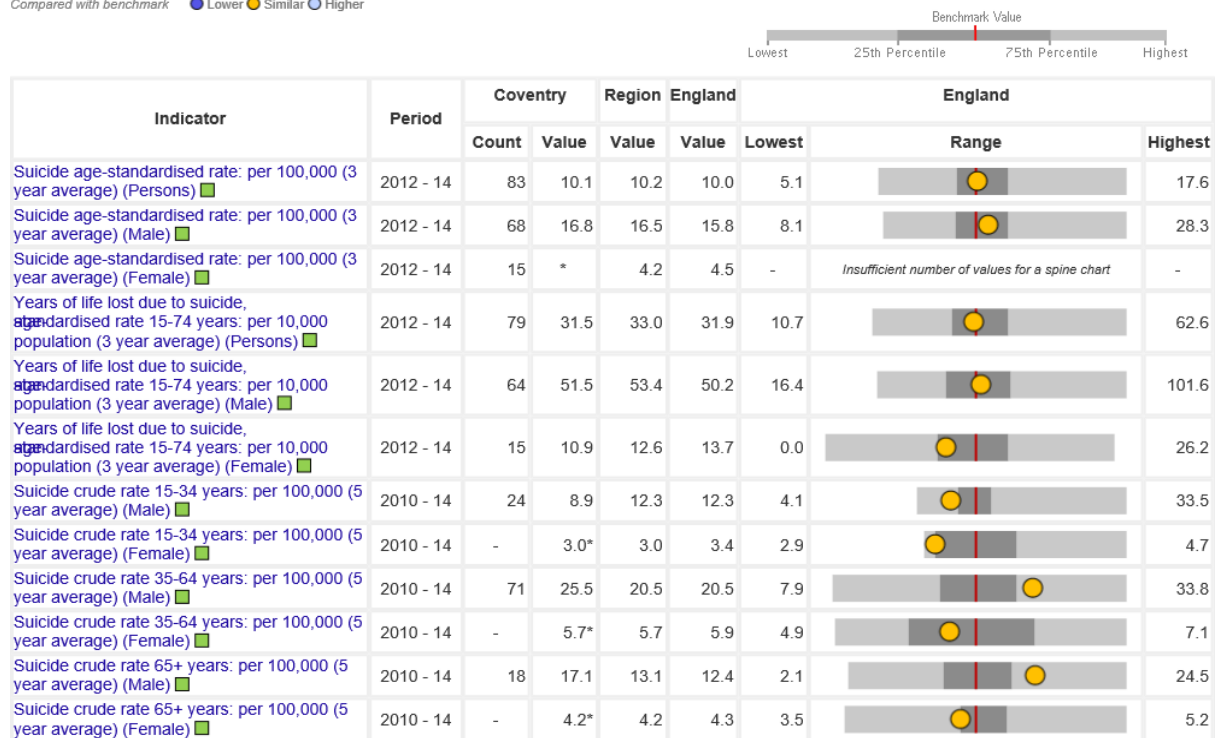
Compared with benchmark Lower Similar Higher

Benchmark Value

Lowest 25th Percentile 75th Percentile Highest

| Indicator | Period | Coventry Count | Coventry Value | Region Value | England Value | England Lowest | England Range | England Highest |
|---|---|---|---|---|---|---|---|---|
| Suicide age-standardised rate: per 100,000 (3 year average) (Persons) | 2012 - 14 | 83 | 10.1 | 10.2 | 10.0 | 5.1 | | 17.6 |
| Suicide age-standardised rate: per 100,000 (3 year average) (Male) | 2012 - 14 | 68 | 16.8 | 16.5 | 15.8 | 8.1 | | 28.3 |
| Suicide age-standardised rate: per 100,000 (3 year average) (Female) | 2012 - 14 | 15 | * | 4.2 | 4.5 | - | Insufficient number of values for a spine chart | - |
| Years of life lost due to suicide, agestandardised rate 15-74 years: per 10,000 population (3 year average) (Persons) | 2012 - 14 | 79 | 31.5 | 33.0 | 31.9 | 10.7 | | 62.6 |
| Years of life lost due to suicide, agestandardised rate 15-74 years: per 10,000 population (3 year average) (Male) | 2012 - 14 | 64 | 51.5 | 53.4 | 50.2 | 16.4 | | 101.6 |
| Years of life lost due to suicide, agestandardised rate 15-74 years: per 10,000 population (3 year average) (Female) | 2012 - 14 | 15 | 10.9 | 12.6 | 13.7 | 0.0 | | 26.2 |
| Suicide crude rate 15-34 years: per 100,000 (5 year average) (Male) | 2010 - 14 | 24 | 8.9 | 12.3 | 12.3 | 4.1 | | 33.5 |
| Suicide crude rate 15-34 years: per 100,000 (5 year average) (Female) | 2010 - 14 | - | 3.0* | 3.0 | 3.4 | 2.9 | | 4.7 |
| Suicide crude rate 35-64 years: per 100,000 (5 year average) (Male) | 2010 - 14 | 71 | 25.5 | 20.5 | 20.5 | 7.9 | | 33.8 |
| Suicide crude rate 35-64 years: per 100,000 (5 year average) (Female) | 2010 - 14 | - | 5.7* | 5.7 | 5.9 | 4.9 | | 7.1 |
| Suicide crude rate 65+ years: per 100,000 (5 year average) (Male) | 2010 - 14 | 18 | 17.1 | 13.1 | 12.4 | 2.1 | | 24.5 |
| Suicide crude rate 65+ years: per 100,000 (5 year average) (Female) | 2010 - 14 | - | 4.2* | 4.2 | 4.3 | 3.5 | | 5.2 |